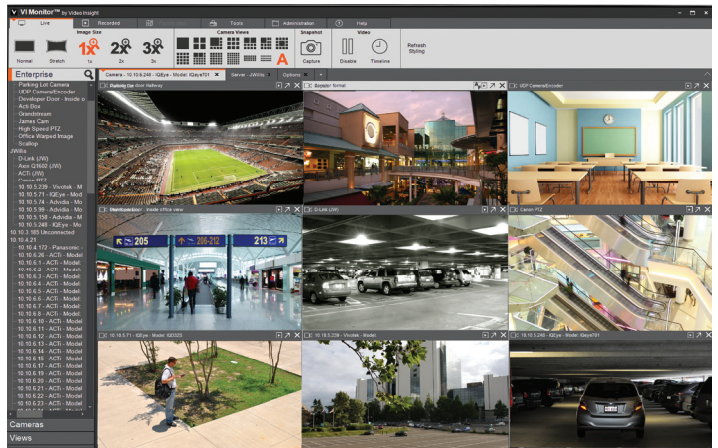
VI Monitor™ by Video Insight

Live
Recorded
Tools
Administration
Help

Image Size
Normal
Stretch
1x
2x
3x
Camera Views
Snapshot
Capture
Video
Disable
Timeline
Refresh
Styling

Enterprise
Parking Lot Camera
UDP Camera/Encoder
Developer Door - Inside
Acti Box
Grandstream
James Cam
High Speed PTZ
Office Warped Image
Scallop
JWillis
D-Link (JW)
Axis Q1602 (JW)
ACTi (JW)
10.10.5.239 - Vivotek - M
10.10.5.71 - IQEye - Mo
10.10.5.74 - Advidia - Mo
10.10.5.99 - Advidia - Mo
10.10.5.198 - Advidia - M
10.10.5.248 - IQEye - Mo
10.10.3.185 Unconnected
10.10.4.21
10.10.4.172 - Panasonic -
10.10.6.26 - ACTi - Model
10.10.6.1 - ACTi - Model
10.10.6.2 - ACTi - Model
10.10.6.3 - ACTi - Model
10.10.6.4 - ACTi - Model
10.10.6.5 - ACTi - Model
10.10.6.6 - ACTi - Model
10.10.6.7 - ACTi - Model
10.10.6.8 - ACTi - Model
10.10.6.9 - ACTi - Model
10.10.6.10 - ACTi - Model
10.10.6.11 - ACTi - Model
10.10.6.12 - ACTi - Model
10.10.6.13 - ACTi - Model
10.10.6.14 - ACTi - Model
10.10.6.15 - ACTi - Model
10.10.6.16 - ACTi - Model
10.10.6.17 - ACTi - Model
10.10.6.19 - ACTi - Model
10.10.6.20 - ACTi - Model
10.10.6.21 - ACTi - Model
10.10.6.22 - ACTi - Model
10.10.6.23 - ACTi - Model
Cameras
Views

Camera - 10.10.5.248 - IQEye - Model: IQeye701
Server - JWillis
Options

Parking Lot - Door Hallway
Scopper Normal
UDP Camera/Encoder
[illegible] - Inside Office view
D-Link (JW)
Canon PTZ
205
206-212
213
10.10.5.71 - IQEye - Model: IQD323
10.10.5.239 - Vivotek - Model
10.10.5.248 - IQEye - Model: IQeye701